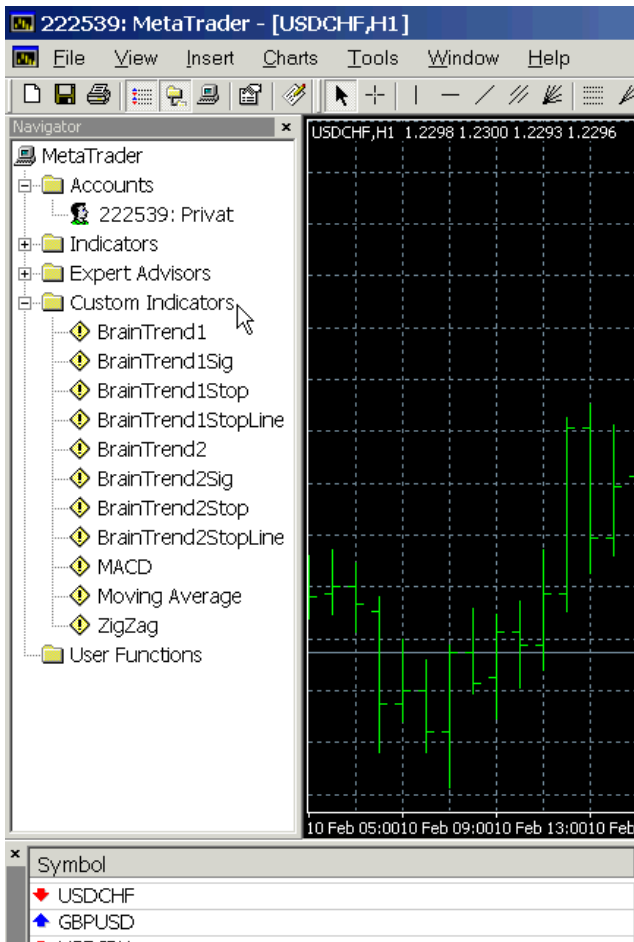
222539: MetaTrader - [USDCHF,H1]

File View Insert Charts Tools Window Help

Navigator ×

MetaTrader
Accounts
222539: Privat
Indicators
Expert Advisors
Custom Indicators
BrainTrend1
BrainTrend1Sig
BrainTrend1Stop
BrainTrend1StopLine
BrainTrend2
BrainTrend2Sig
BrainTrend2Stop
BrainTrend2StopLine
MACD
Moving Average
ZigZag
User Functions

USDCHF,H1 1.2298 1.2300 1.2293 1.2296

10 Feb 05:00 10 Feb 09:00 10 Feb 13:00 10 Feb

×
Symbol
USDCHF
GBPUSD